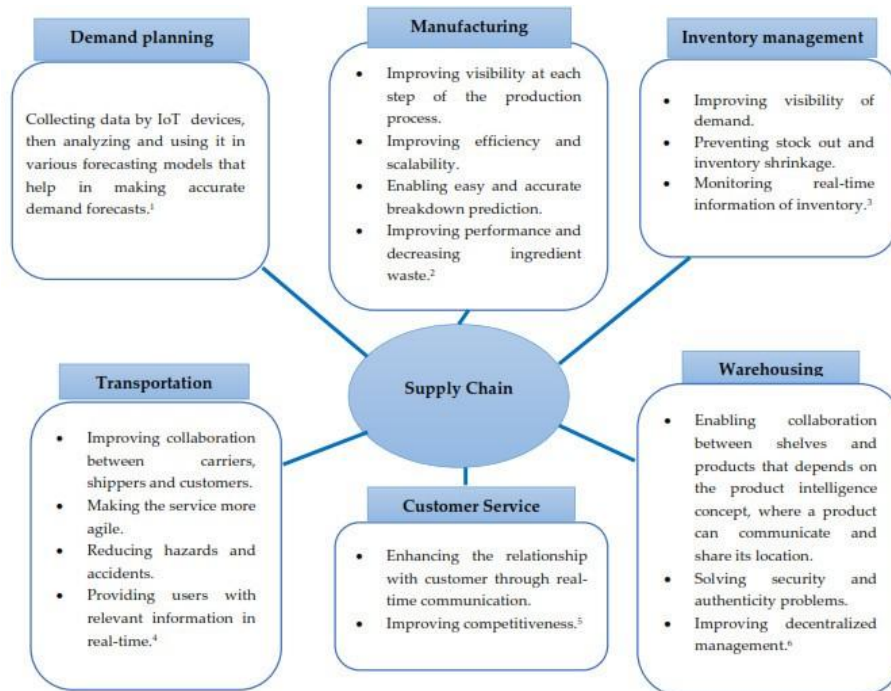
Demand planning

Collecting data by IoT devices, then analyzing and using it in various forecasting models that help in making accurate demand forecasts.$^1$

Manufacturing

- Improving visibility at each step of the production process.
- Improving efficiency and scalability.
- Enabling easy and accurate breakdown prediction.
- Improving performance and decreasing ingredient waste.$^2$

Inventory management

- Improving visibility of demand.
- Preventing stock out and inventory shrinkage.
- Monitoring real-time information of inventory.$^3$

Supply Chain

Transportation

- Improving collaboration between carriers, shippers and customers.
- Making the service more agile.
- Reducing hazards and accidents.
- Providing users with relevant information in real-time.$^4$

Customer Service

- Enhancing the relationship with customer through real-time communication.
- Improving competitiveness.$^5$

Warehousing

- Enabling collaboration between shelves and products that depends on the product intelligence concept, where a product can communicate and share its location.
- Solving security and authenticity problems.
- Improving decentralized management.$^6$